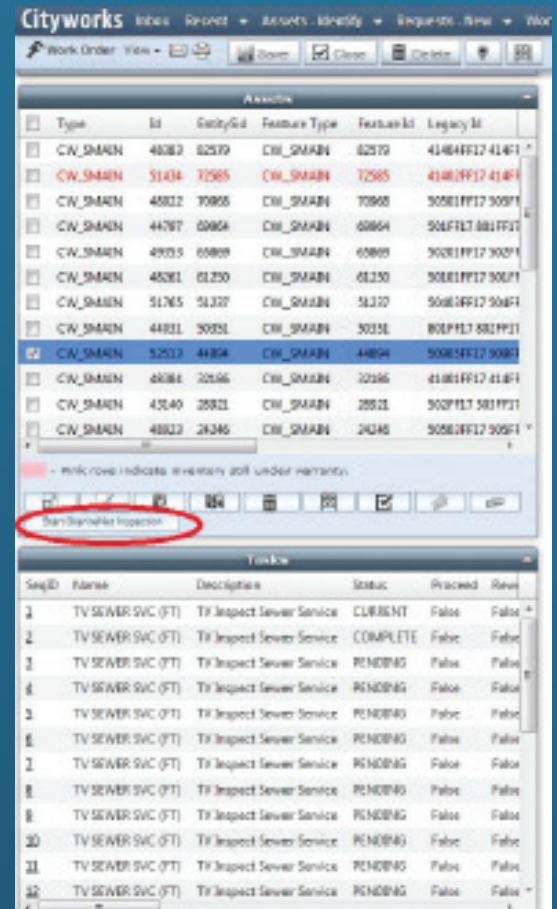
Cityworks Inbox Recent ▾ Assets Identify ▾ Requests New ▾ Wor

Work Order View ▾ Save Close Delete

Assets

| | Type | Id | EntityUid | Feature Type | Feature Id | Legacy Id |
|---|---|---|---|---|---|---|
| | CW_SMAIN | 48083 | 82579 | CW_SMAIN | 82579 | 41484FF17 414F |
| | CW_SMAIN | 51434 | 72585 | CW_SMAIN | 72585 | 41482FF17 414F |
| | CW_SMAIN | 48022 | 70868 | CW_SMAIN | 70868 | 50501FF17 505F |
| | CW_SMAIN | 44787 | 68864 | CW_SMAIN | 68864 | 501FF17 881FF1 |
| | CW_SMAIN | 49353 | 68869 | CW_SMAIN | 68869 | 50201FF17 502F |
| | CW_SMAIN | 48261 | 61250 | CW_SMAIN | 61250 | 50101FF17 501F |
| | CW_SMAIN | 51765 | 51337 | CW_SMAIN | 51337 | 50x81FF17 504F |
| | CW_SMAIN | 44811 | 50331 | CW_SMAIN | 50331 | 801FF17 882FF1 |
| ☑ | CW_SMAIN | 52517 | 44894 | CW_SMAIN | 44894 | 50985FF17 508F |
| | CW_SMAIN | 48086 | 32186 | CW_SMAIN | 32186 | 41481FF17 414F |
| | CW_SMAIN | 43140 | 28821 | CW_SMAIN | 28821 | 502FF17 581FF1 |
| | CW_SMAIN | 48823 | 24246 | CW_SMAIN | 24246 | 50581FF17 505F |

- Pink rows indicate inventory still under warranty.

Start GraniteNet Inspection

Tasks

| SeqID | Name | Description | Status | Proceed | Rev |
|---|---|---|---|---|---|
| 1 | TV SEWER SVC (FT) | TV Inspect Sewer Service | CURRENT | False | False |
| 2 | TV SEWER SVC (FT) | TV Inspect Sewer Service | COMPLETE | False | False |
| 3 | TV SEWER SVC (FT) | TV Inspect Sewer Service | PENDING | False | False |
| 4 | TV SEWER SVC (FT) | TV Inspect Sewer Service | PENDING | False | False |
| 5 | TV SEWER SVC (FT) | TV Inspect Sewer Service | PENDING | False | False |
| 6 | TV SEWER SVC (FT) | TV Inspect Sewer Service | PENDING | False | False |
| 7 | TV SEWER SVC (FT) | TV Inspect Sewer Service | PENDING | False | False |
| 8 | TV SEWER SVC (FT) | TV Inspect Sewer Service | PENDING | False | False |
| 9 | TV SEWER SVC (FT) | TV Inspect Sewer Service | PENDING | False | False |
| 10 | TV SEWER SVC (FT) | TV Inspect Sewer Service | PENDING | False | False |
| 11 | TV SEWER SVC (FT) | TV Inspect Sewer Service | PENDING | False | False |
| 12 | TV SEWER SVC (FT) | TV Inspect Sewer Service | PENDING | False | False |